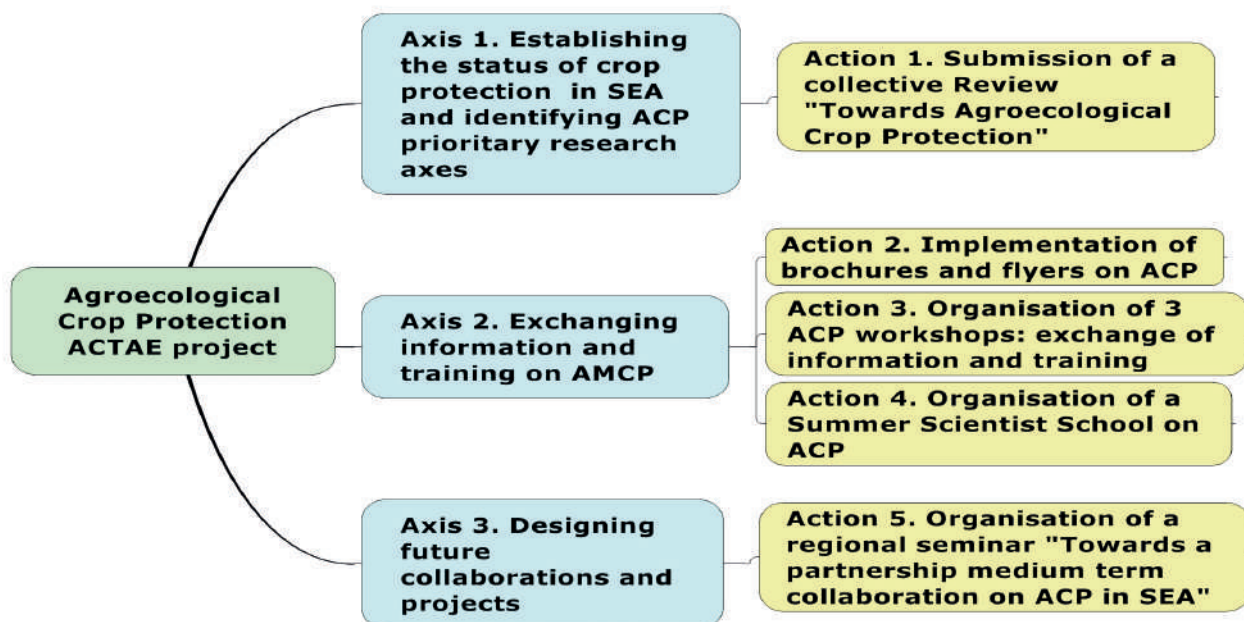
Agroecological Crop Protection ACTAE project

Axis 1. Establishing the status of crop protection in SEA and identifying ACP prioritary research axes

Action 1. Submission of a collective Review "Towards Agroecological Crop Protection"

Axis 2. Exchanging information and training on AMCP

Action 2. Implementation of brochures and flyers on ACP

Action 3. Organisation of 3 ACP workshops: exchange of information and training

Action 4. Organisation of a Summer Scientist School on ACP

Axis 3. Designing future collaborations and projects

Action 5. Organisation of a regional seminar "Towards a partnership medium term collaboration on ACP in SEA"